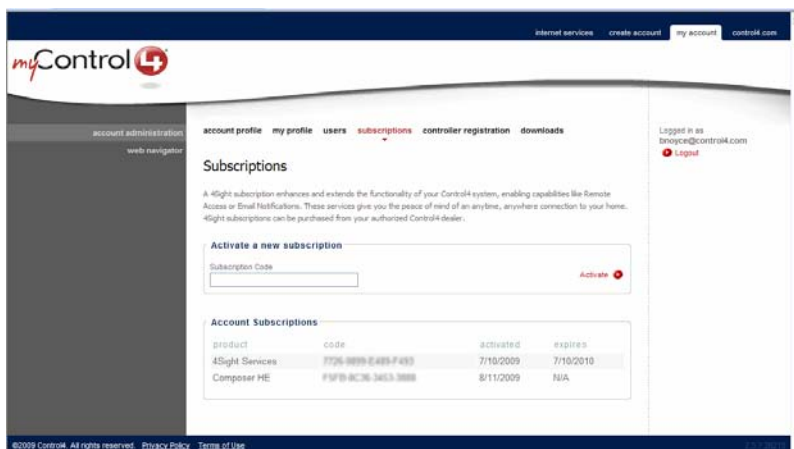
internet services create account my account control4.com

myControl4

account administration
web navigator

account profile my profile users subscriptions controller registration downloads

Logged in as bnoyce@control4.com
Logout

Subscriptions

A 4Sight subscription enhances and extends the functionality of your Control4 system, enabling capabilities like Remote Access or Email Notifications. These services give you the peace of mind of an anytime, anywhere connection to your home. 4Sight subscriptions can be purchased from your authorized Control4 dealer.

Activate a new subscription

Subscription Code

Activate

Account Subscriptions

| product | code | activated | expires |
|---|---|---|---|
| 4Sight Services | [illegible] | 7/10/2009 | 7/10/2010 |
| Composer HE | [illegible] | 8/11/2009 | N/A |

©2009 Control4. All rights reserved. Privacy Policy Terms of Use

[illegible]